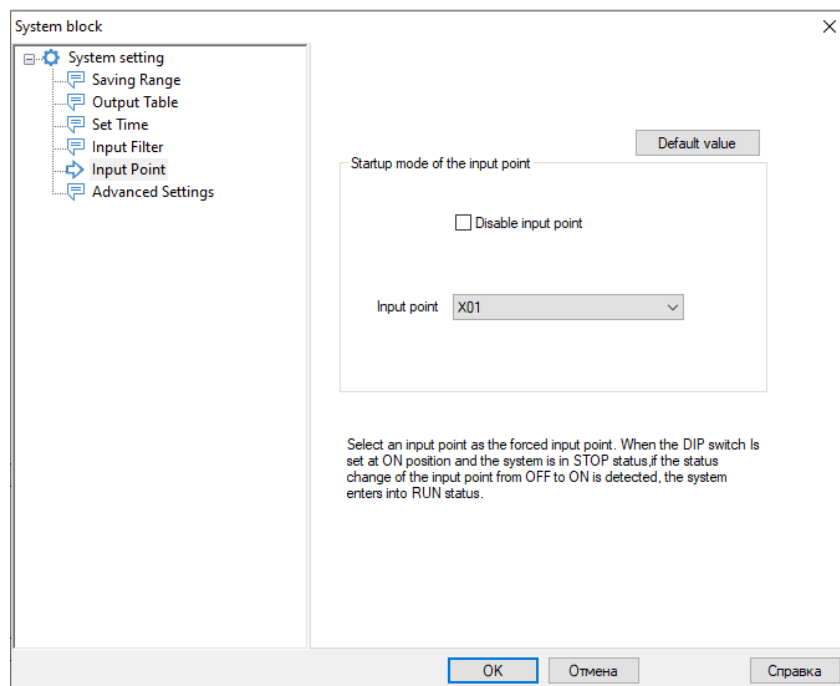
System block

System setting
Saving Range
Output Table
Set Time
Input Filter
Input Point
Advanced Settings

Default value

Startup mode of the input point

Disable input point

Input point X01

Select an input point as the forced input point. When the DIP switch Is set at ON position and the system is in STOP status,if the status change of the input point from OFF to ON is detected, the system enters into RUN status.

OK Отмена Справка